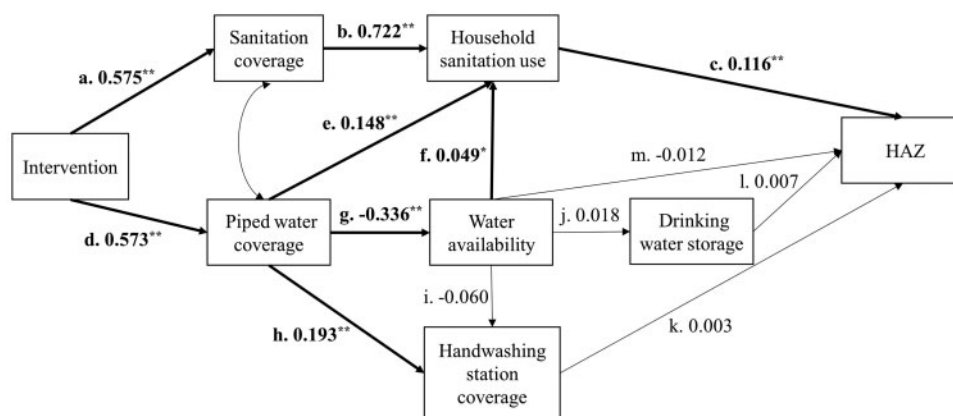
Sanitation coverage

b. 0.722**

Household sanitation use

c. 0.116**

a. 0.575**

e. 0.148**

f. 0.049*

m. -0.012

HAZ

Intervention

l. 0.007

d. 0.573**

Piped water coverage

g. -0.336**

Water availability

j. 0.018

Drinking water storage

i. -0.060

k. 0.003

h. 0.193**

Handwashing station coverage